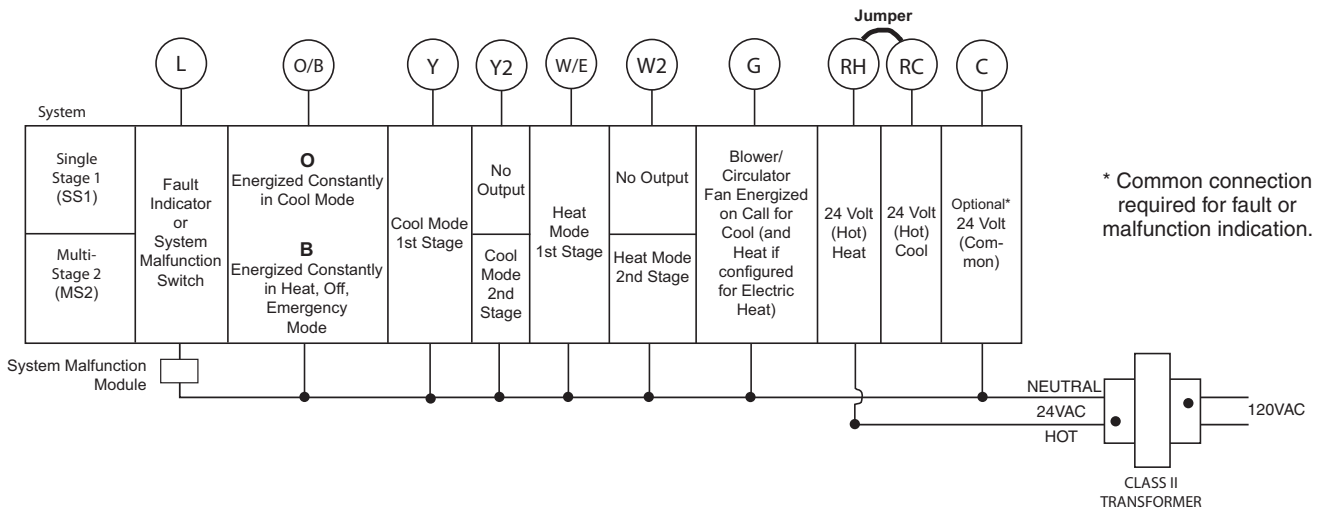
Jumper

L | O/B | Y | Y2 | W/E | W2 | G | RH | RC | C

System

| Single Stage 1 (SS1) / Multi-Stage 2 (MS2) | Fault Indicator or System Malfunction Switch | **O** Energized Constantly in Cool Mode **B** Energized Constantly in Heat, Off, Emergency Mode | Cool Mode 1st Stage | No Output / Cool Mode 2nd Stage | Heat Mode 1st Stage | No Output / Heat Mode 2nd Stage | Blower/ Circulator Fan Energized on Call for Cool (and Heat if configured for Electric Heat) | 24 Volt (Hot) Heat | 24 Volt (Hot) Cool | Optional* 24 Volt (Common) |
|---|---|---|---|---|---|---|---|---|---|---|

* Common connection required for fault or malfunction indication.

System Malfunction Module

NEUTRAL
24VAC
HOT
120VAC
CLASS II TRANSFORMER